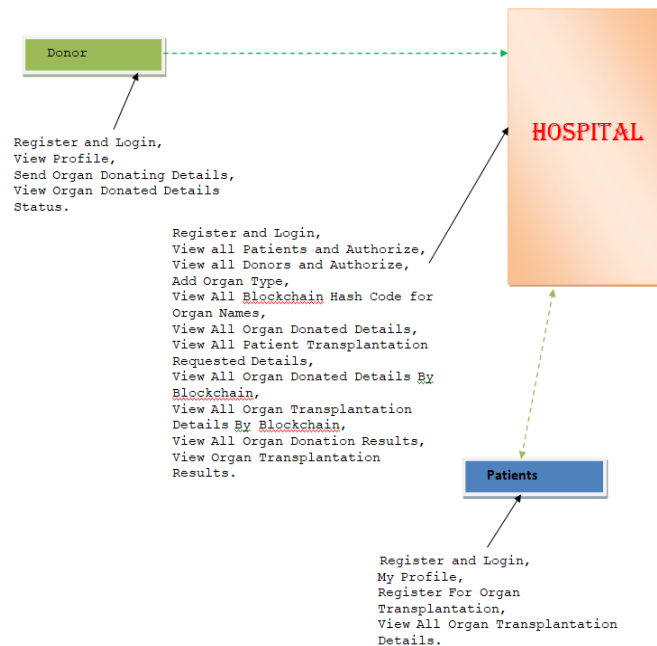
Donor

HOSPITAL

Register and Login,
View Profile,
Send Organ Donating Details,
View Organ Donated Details Status.

Register and Login,
View all Patients and Authorize,
View all Donors and Authorize,
Add Organ Type,
View All Blockchain Hash Code for Organ Names,
View All Organ Donated Details,
View All Patient Transplantation Requested Details,
View All Organ Donated Details By Blockchain,
View All Organ Transplantation Details By Blockchain,
View All Organ Donation Results,
View Organ Transplantation Results.

Patients

Register and Login,
My Profile,
Register For Organ Transplantation,
View All Organ Transplantation Details.